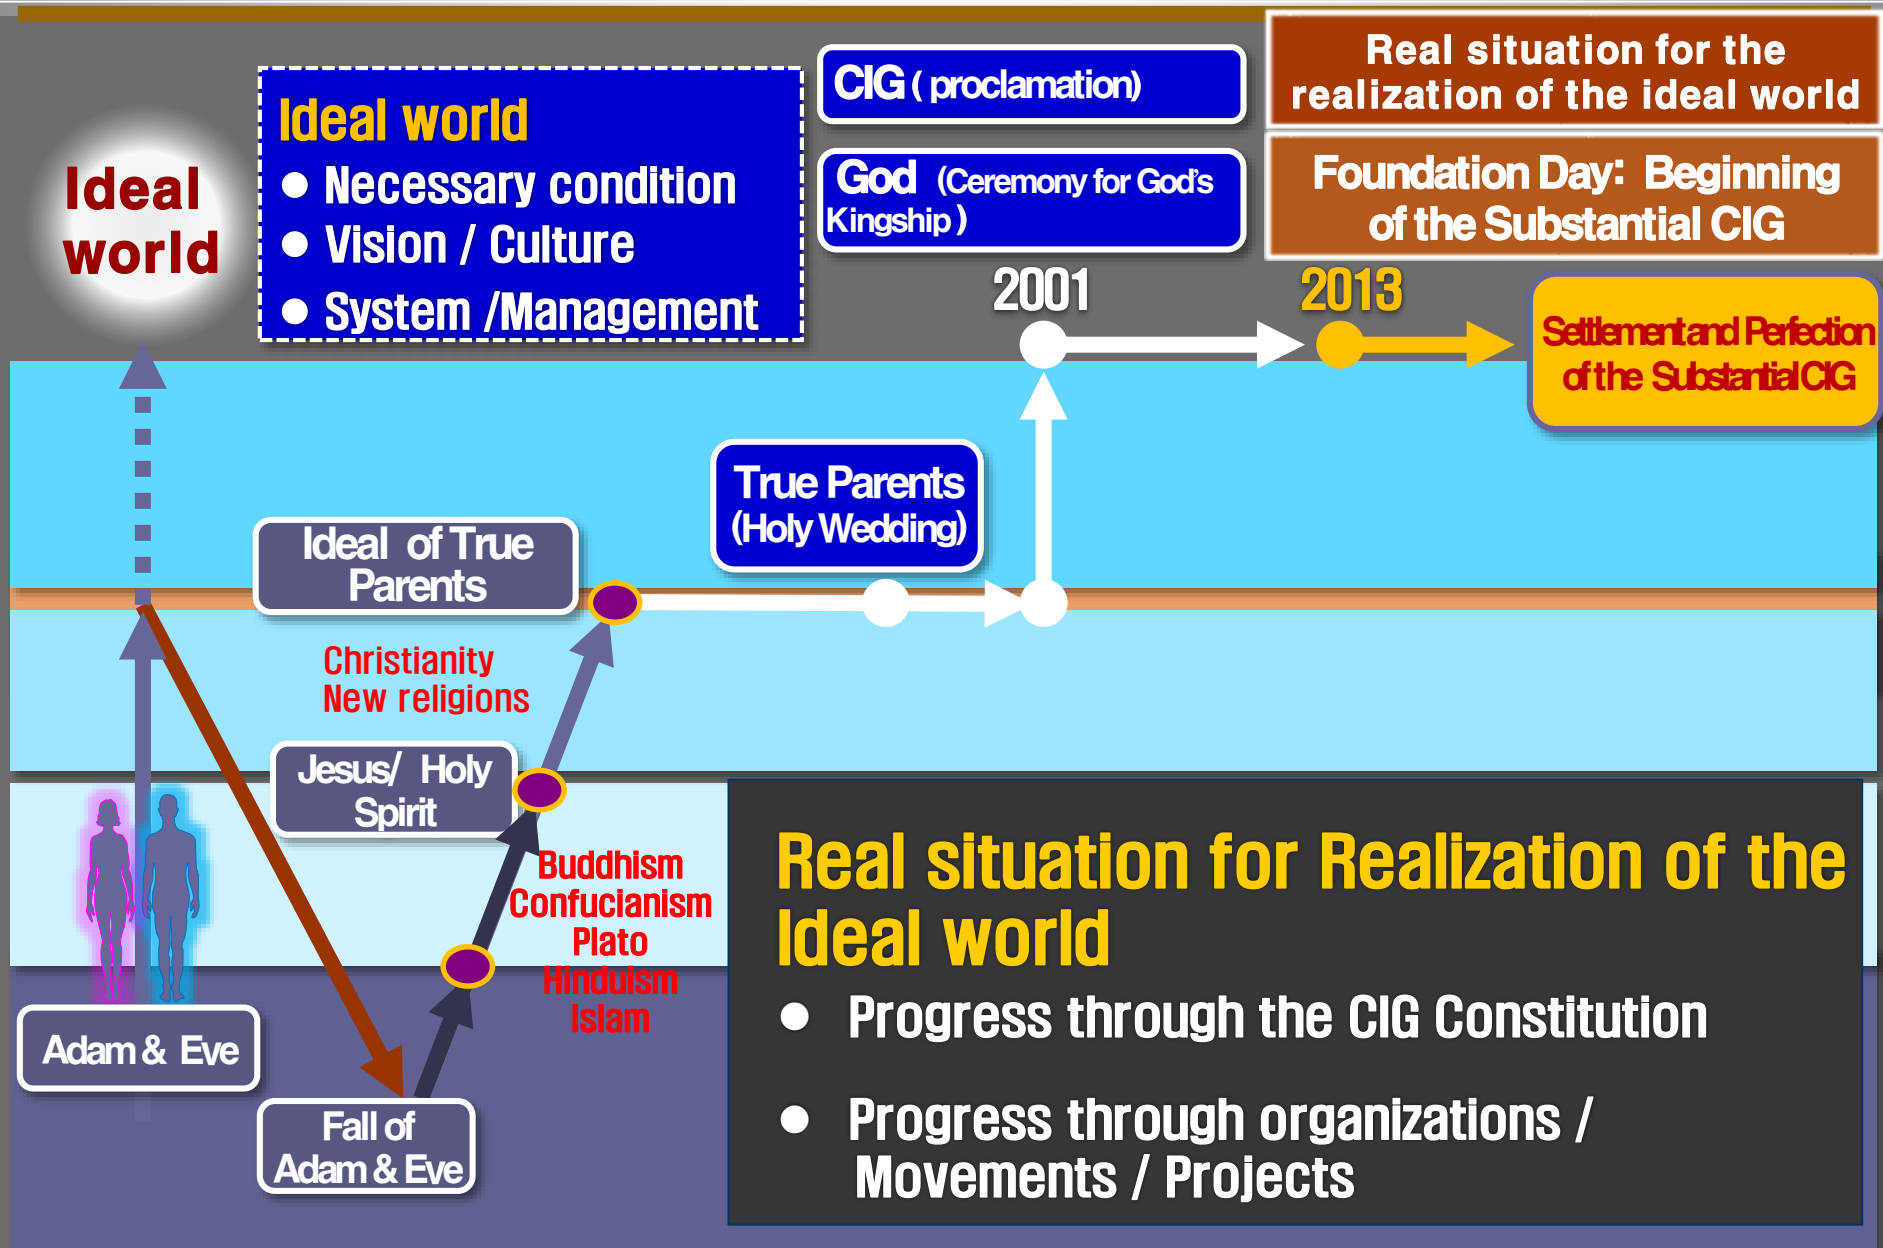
Ideal world

Ideal world
● Necessary condition
● Vision / Culture
● System /Management

CIG ( proclamation)

God (Ceremony for God's Kingship)

Real situation for the realization of the ideal world

Foundation Day: Beginning of the Substantial CIG

2001

2013

Settlement and Perfection of the Substantial CIG

True Parents (Holy Wedding)

Ideal of True Parents

Christianity
New religions

Jesus/ Holy Spirit

Buddhism
Confucianism
Plato
Hinduism
Islam

Adam & Eve

Fall of Adam & Eve

Real situation for Realization of the Ideal world
● Progress through the CIG Constitution
● Progress through organizations / Movements / Projects